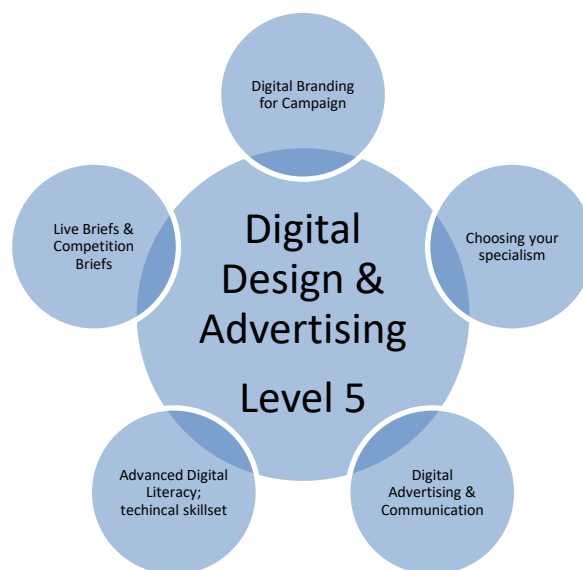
Digital Design & Advertising

Level 5

Digital Branding for Campaign

Choosing your specialism

Digital Advertising & Communication

Advanced Digital Literacy; techincal skillset

Live Briefs & Competition Briefs